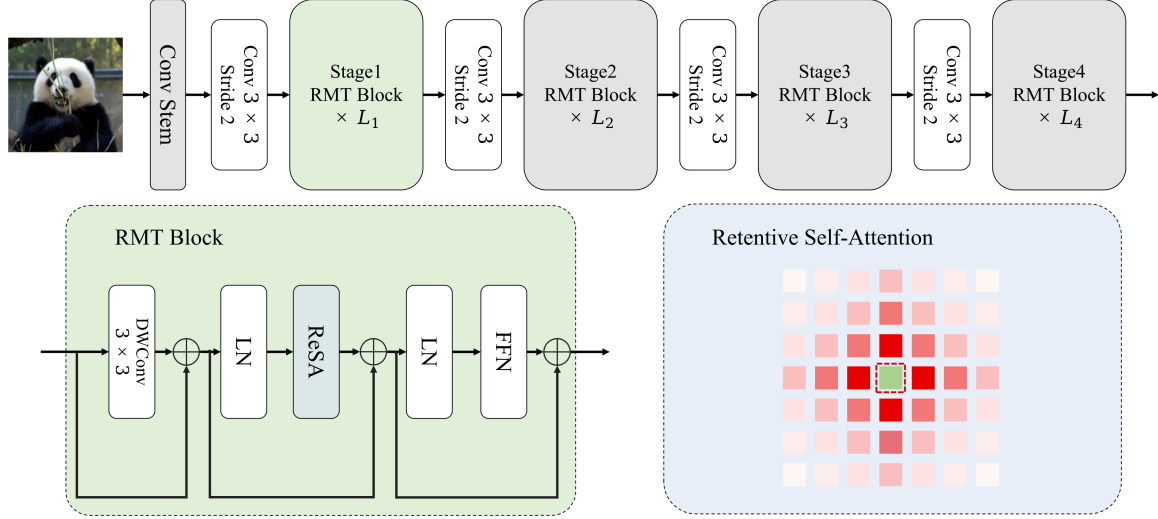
Conv Stem

Conv 3 × 3
Stride 2

Stage1
RMT Block
$\times L_1$

Conv 3 × 3
Stride 2

Stage2
RMT Block
$\times L_2$

Conv 3 × 3
Stride 2

Stage3
RMT Block
$\times L_3$

Conv 3 × 3
Stride 2

Stage4
RMT Block
$\times L_4$

RMT Block

DWConv
3 × 3

LN

ReSA

LN

FFN

Retentive Self-Attention